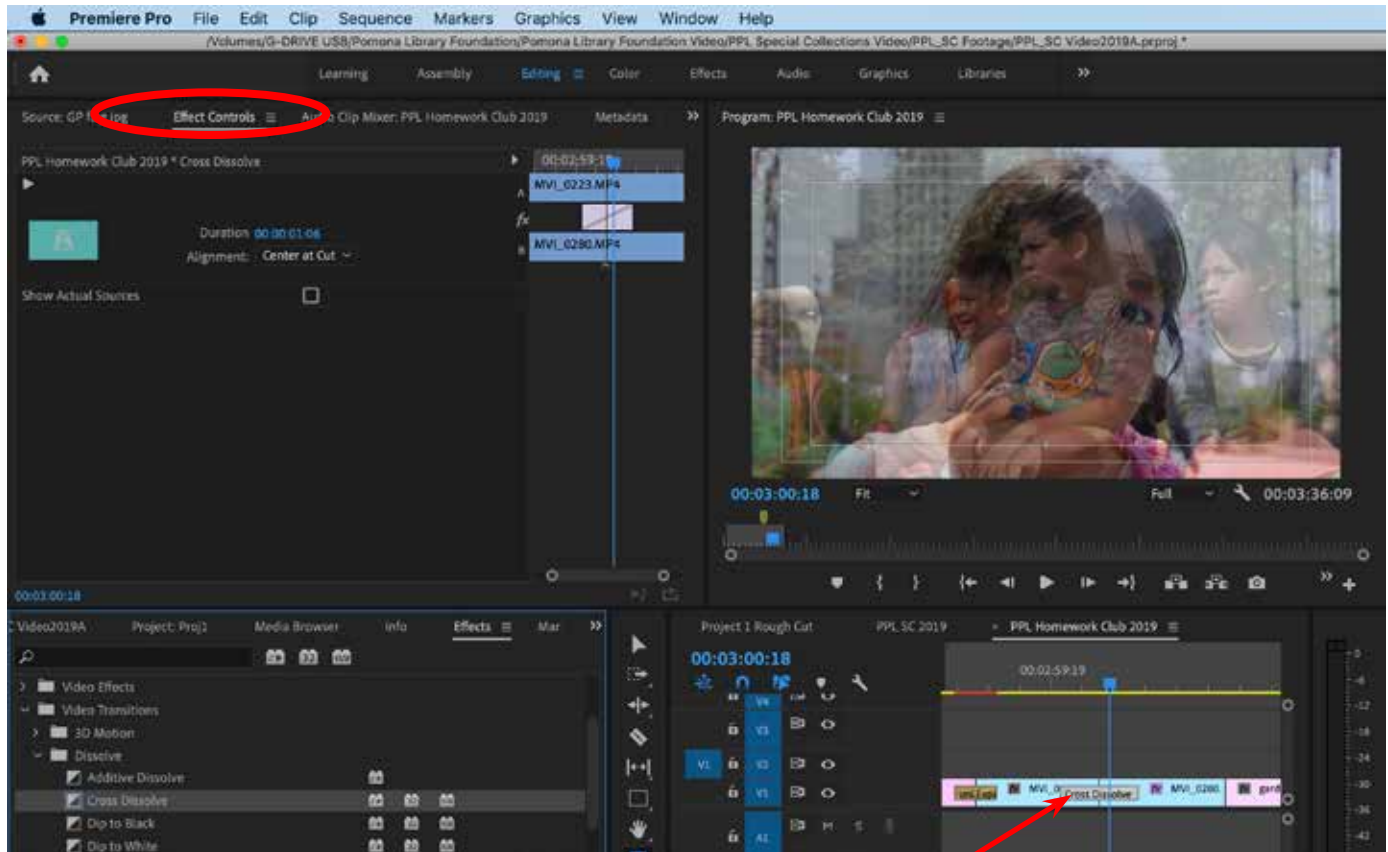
Premiere Pro File Edit Clip Sequence Markers Graphics View Window Help

/Volumes/G-DRIVE USB/Pomona Library Foundation/Pomona Library Foundation Video/PPL Special Collections Video/PPL_SC Footage/PPL_SC Video2019A.prproj *

Learning Assembly Editing Color Effects Audio Graphics Libraries »

Source: GP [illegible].jpg Effect Controls ≡ Audio Clip Mixer: PPL Homework Club 2019 Metadata »

Program: PPL Homework Club 2019 ≡

PPL Homework Club 2019 * Cross Dissolve

00:02:59:19

MVI_0223.MP4

MVI_0280.MP4

Duration 00:00:01:06

Alignment: Center at Cut

Show Actual Sources

00:03:00:18

00:03:00:18 Fit Full 00:03:36:09

Video2019A Project: Proj1 Media Browser Info Effects ≡ Mar »

Video Effects

Video Transitions

3D Motion

Dissolve

Additive Dissolve

Cross Dissolve

Dip to Black

Dip to White

Project 1 Rough Cut PPL SC 2019 PPL Homework Club 2019 ≡

00:03:00:18

00:02:59:19

V4

V3

V1 V2

V1

A1

MVI_0 Cross Dissolve MVI_0280. gard

0 -6 -12 -18 -24 -30 -36 -42